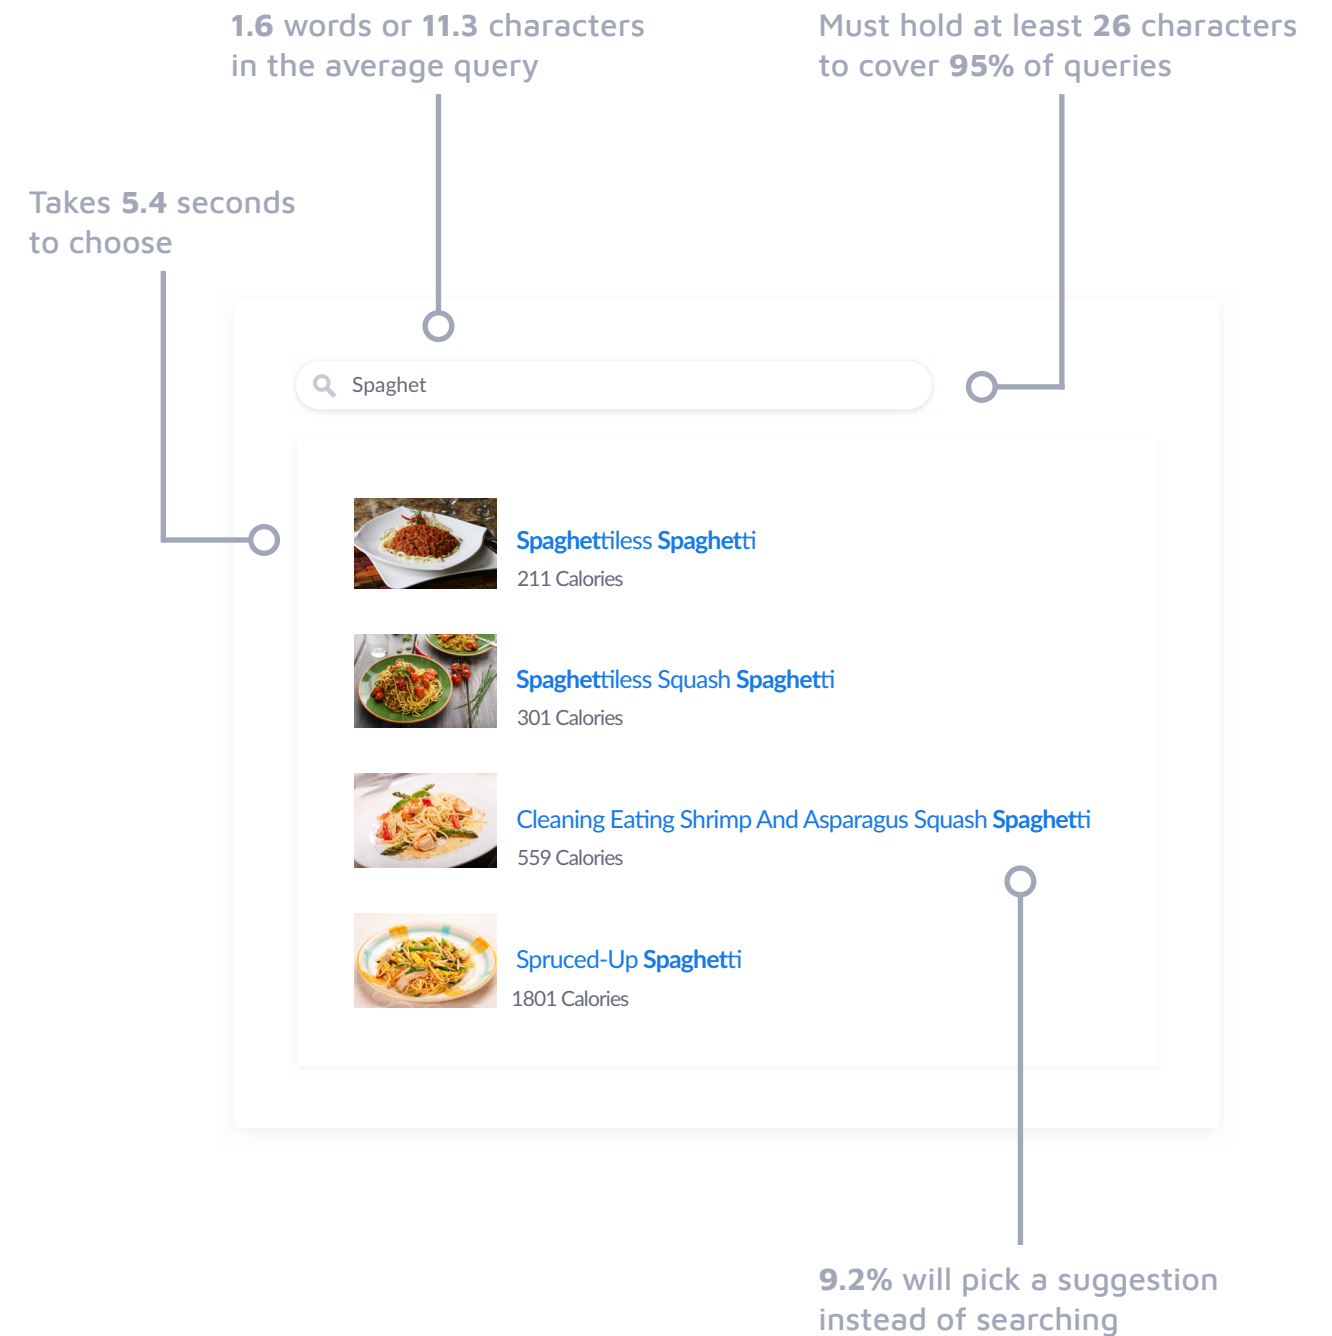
1.6 words or 11.3 characters in the average query

Must hold at least 26 characters to cover 95% of queries

Takes 5.4 seconds to choose

Spaghet

Spaghettiless Spaghetti
211 Calories

Spaghettiless Squash Spaghetti
301 Calories

Cleaning Eating Shrimp And Asparagus Squash Spaghetti
559 Calories

Spruced-Up Spaghetti
1801 Calories

9.2% will pick a suggestion instead of searching